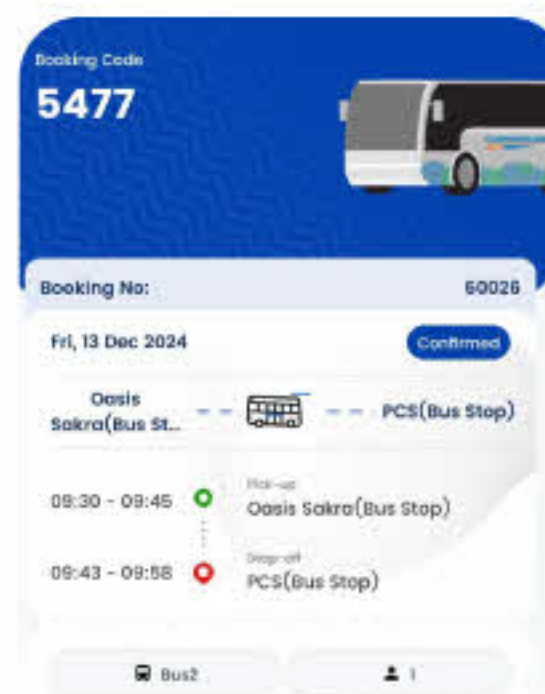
Booking Code

5477

Booking No: 60026

Fri, 13 Dec 2024

Confirmed

Oasis Sakra(Bus St...

PCS(Bus Stop)

09:30 - 09:45

Pick-up

Oasis Sakra(Bus Stop)

09:43 - 09:58

Drop-off

PCS(Bus Stop)

Bus2

1